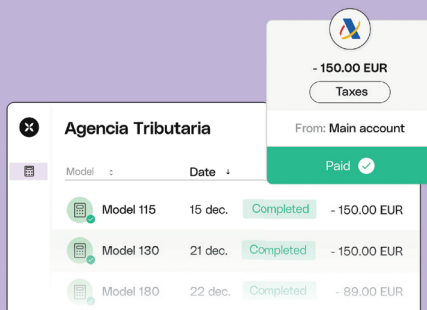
- 150.00 EUR

Taxes

From: Main account

Paid

Agencia Tributaria

| Model | Date | | |
|---|---|---|---|
| Model 115 | 15 dec. | Completed | - 150.00 EUR |
| Model 130 | 21 dec. | Completed | - 150.00 EUR |
| Model 180 | 22 dec. | Completed | - 89.00 EUR |